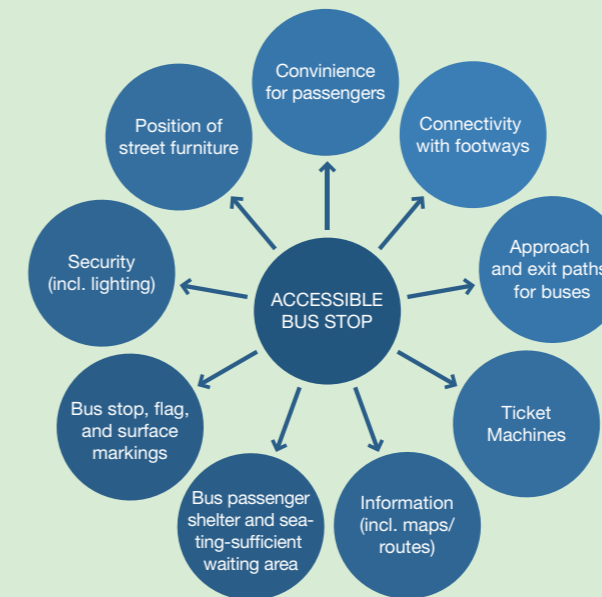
ACCESSIBLE BUS STOP

Convinience for passengers

Connectivity with footways

Approach and exit paths for buses

Ticket Machines

Information (incl. maps/ routes)

Bus passenger shelter and seating-sufficient waiting area

Bus stop, flag, and surface markings

Security (incl. lighting)

Position of street furniture